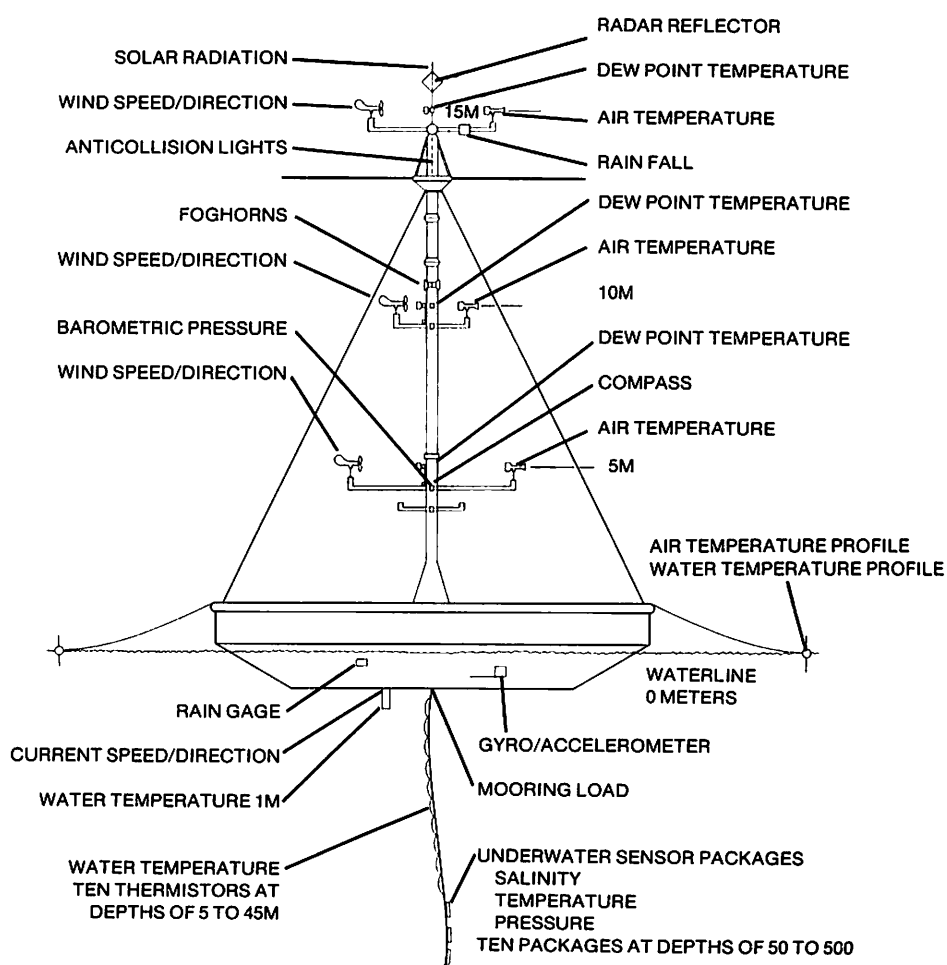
RADAR REFLECTOR
SOLAR RADIATION
DEW POINT TEMPERATURE
WIND SPEED/DIRECTION
15M
AIR TEMPERATURE
ANTICOLLISION LIGHTS
RAIN FALL
FOGHORNS
DEW POINT TEMPERATURE
WIND SPEED/DIRECTION
AIR TEMPERATURE
10M
BAROMETRIC PRESSURE
DEW POINT TEMPERATURE
WIND SPEED/DIRECTION
COMPASS
AIR TEMPERATURE
5M
AIR TEMPERATURE PROFILE
WATER TEMPERATURE PROFILE
WATERLINE
0 METERS
RAIN GAGE
GYRO/ACCELEROMETER
CURRENT SPEED/DIRECTION
WATER TEMPERATURE 1M
MOORING LOAD
WATER TEMPERATURE
TEN THERMISTORS AT
DEPTHS OF 5 TO 45M
UNDERWATER SENSOR PACKAGES
SALINITY
TEMPERATURE
PRESSURE
TEN PACKAGES AT DEPTHS OF 50 TO 500